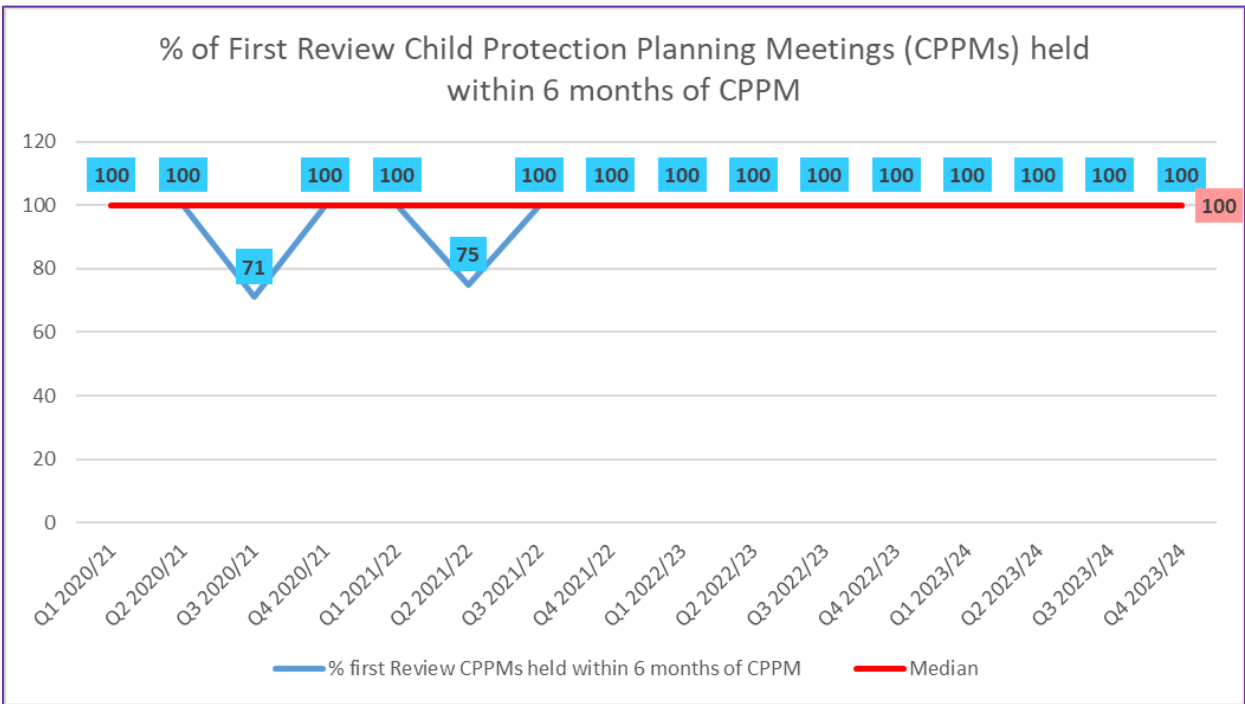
% of First Review Child Protection Planning Meetings (CPPMs) held within 6 months of CPPM

120
100
80
60
40
20
0

100 100 71 100 100 75 100 100 100 100 100 100 100 100 100 100
100

Q1 2020/21
Q2 2020/21
Q3 2020/21
Q4 2020/21
Q1 2021/22
Q2 2021/22
Q3 2021/22
Q4 2021/22
Q1 2022/23
Q2 2022/23
Q3 2022/23
Q4 2022/23
Q1 2023/24
Q2 2023/24
Q3 2023/24
Q4 2023/24

% first Review CPPMs held within 6 months of CPPM
Median